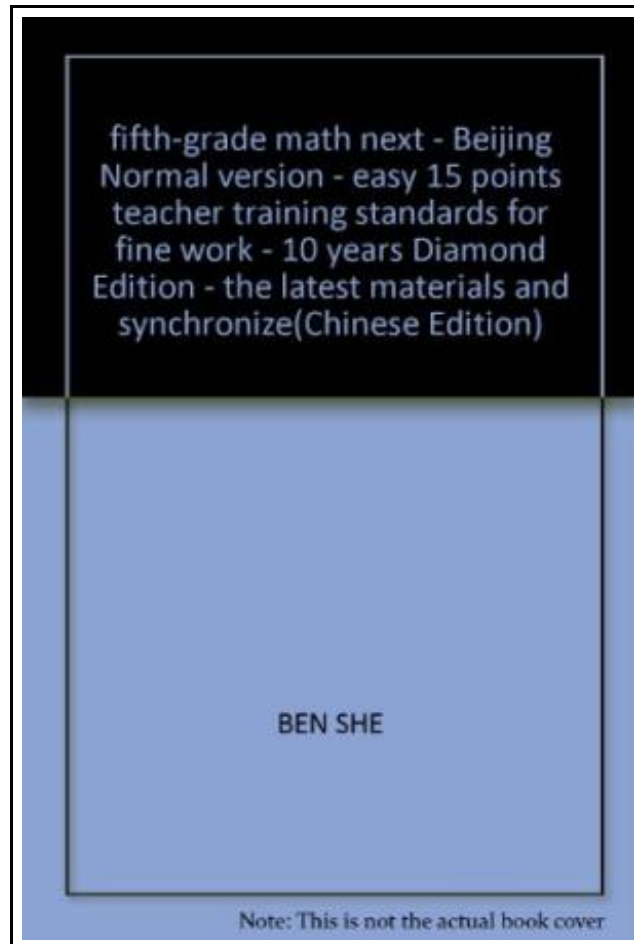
fifth-grade math next - Beijing Normal version - easy 15 points teacher training standards for fine work - 10 years Diamond Edition - the latest materials and synchronize(Chinese Edition)

BEN SHE

Note: This is not the actual book cover